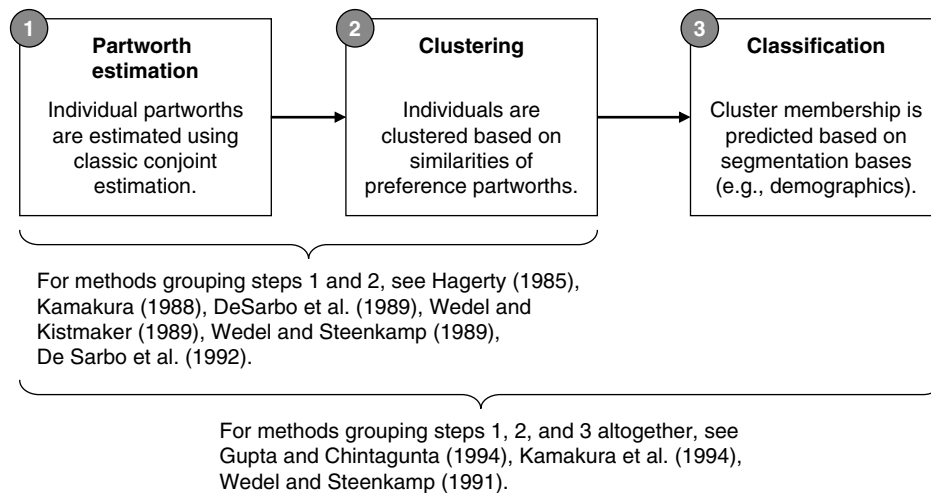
1

Partworth estimation

Individual partworths are estimated using classic conjoint estimation.

2

Clustering

Individuals are clustered based on similarities of preference partworths.

3

Classification

Cluster membership is predicted based on segmentation bases (e.g., demographics).

For methods grouping steps 1 and 2, see Hagerty (1985), Kamakura (1988), DeSarbo et al. (1989), Wedel and Kistmaker (1989), Wedel and Steenkamp (1989), De Sarbo et al. (1992).

For methods grouping steps 1, 2, and 3 altogether, see Gupta and Chintagunta (1994), Kamakura et al. (1994), Wedel and Steenkamp (1991).